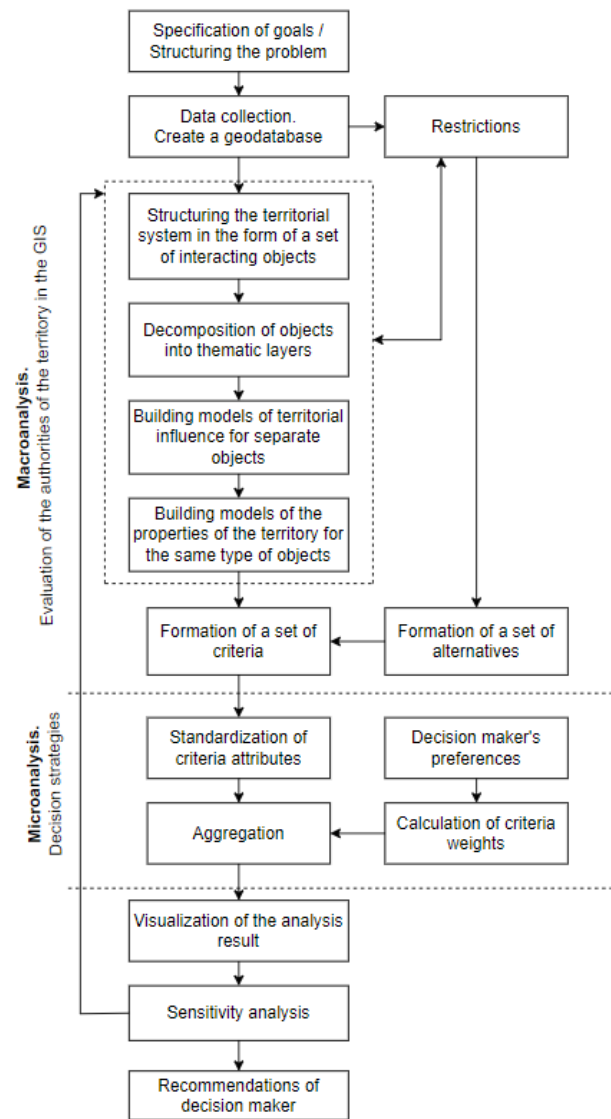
Specification of goals / Structuring the problem

Data collection. Create a geodatabase

Restrictions

Macroanalysis.
Evaluation of the authorities of the territory in the GIS

Structuring the territorial system in the form of a set of interacting objects

Decomposition of objects into thematic layers

Building models of territorial influence for separate objects

Building models of the properties of the territory for the same type of objects

Formation of a set of criteria

Formation of a set of alternatives

Microanalysis.
Decision strategies

Standardization of criteria attributes

Decision maker's preferences

Aggregation

Calculation of criteria weights

Visualization of the analysis result

Sensitivity analysis

Recommendations of decision maker